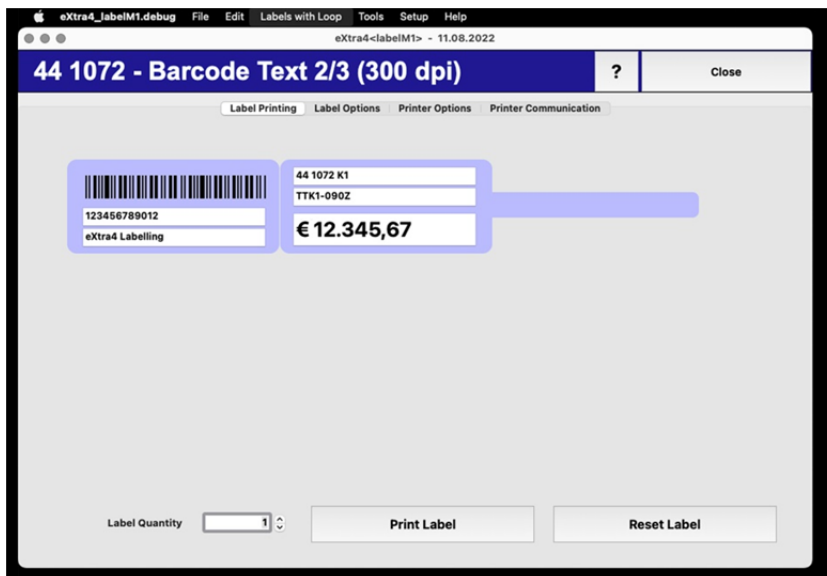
eXtra4_labelM1.debug File Edit Labels with Loop Tools Setup Help

eXtra4<labelM1> - 11.08.2022

44 1072 - Barcode Text 2/3 (300 dpi)

?

Close

Label Printing Label Options Printer Options Printer Communication

123456789012

eXtra4 Labelling

44 1072 K1

TTK1-090Z

€ 12.345,67

Label Quantity 1

Print Label

Reset Label